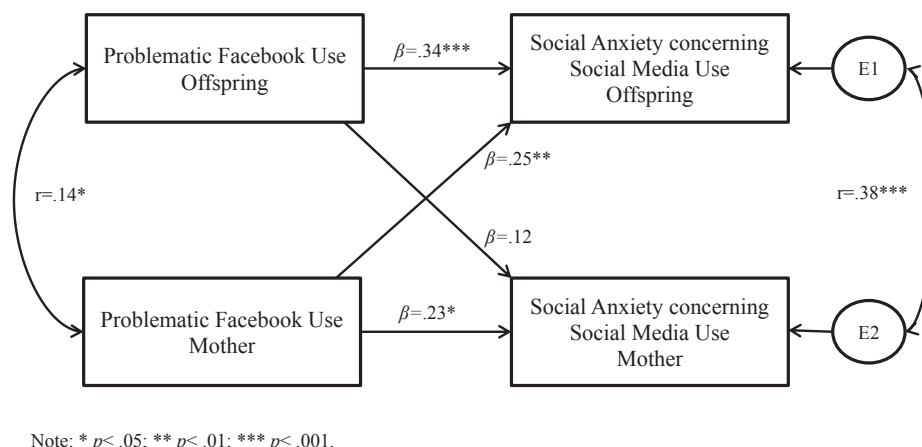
Problematic Facebook Use Offspring

$\beta$=.34***

Social Anxiety concerning Social Media Use Offspring

E1

r=.14*

$\beta$=.25**

r=.38***

$\beta$=.12

Problematic Facebook Use Mother

$\beta$=.23*

Social Anxiety concerning Social Media Use Mother

E2

Note: * $p$< .05; ** $p$< .01; *** $p$< .001.